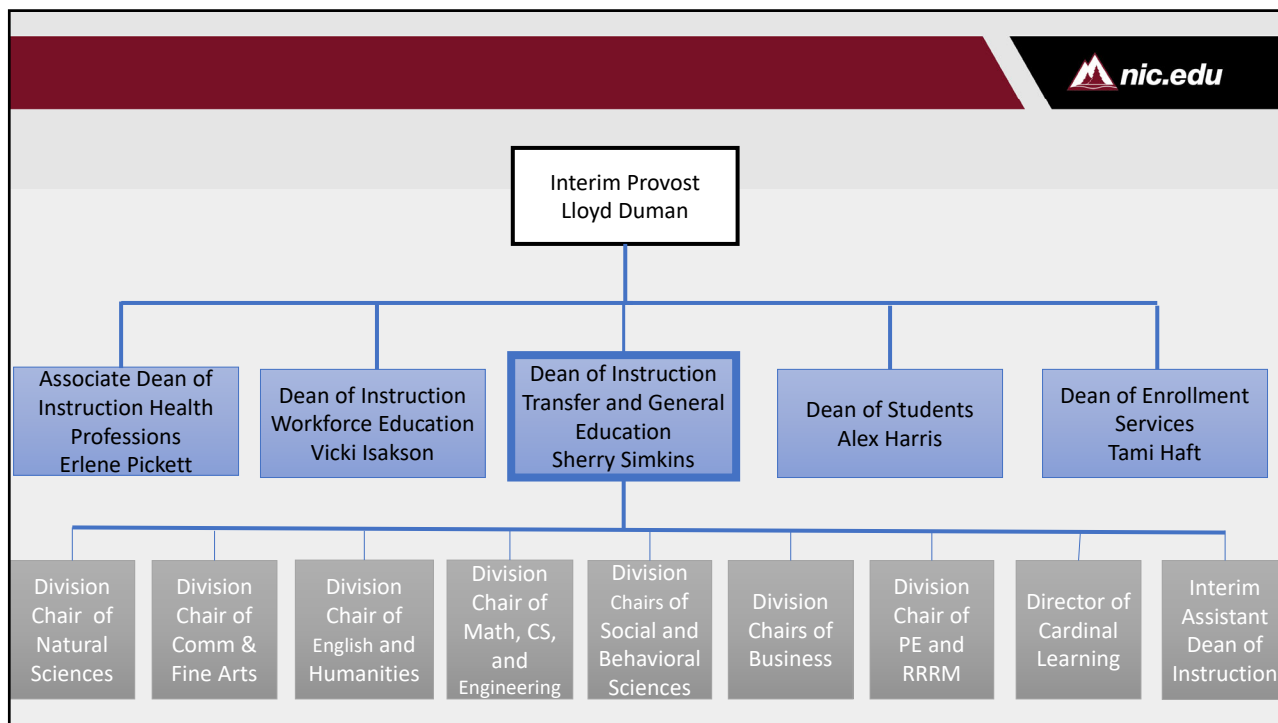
nic.edu

Interim Provost
Lloyd Duman

Associate Dean of Instruction Health Professions
Erlene Pickett

Dean of Instruction Workforce Education
Vicki Isakson

Dean of Instruction Transfer and General Education
Sherry Simkins

Dean of Students
Alex Harris

Dean of Enrollment Services
Tami Haft

Division Chair of Natural Sciences

Division Chair of Comm & Fine Arts

Division Chair of English and Humanities

Division Chair of Math, CS, and Engineering

Division Chairs of Social and Behavioral Sciences

Division Chairs of Business

Division Chair of PE and RRRM

Director of Cardinal Learning

Interim Assistant Dean of Instruction